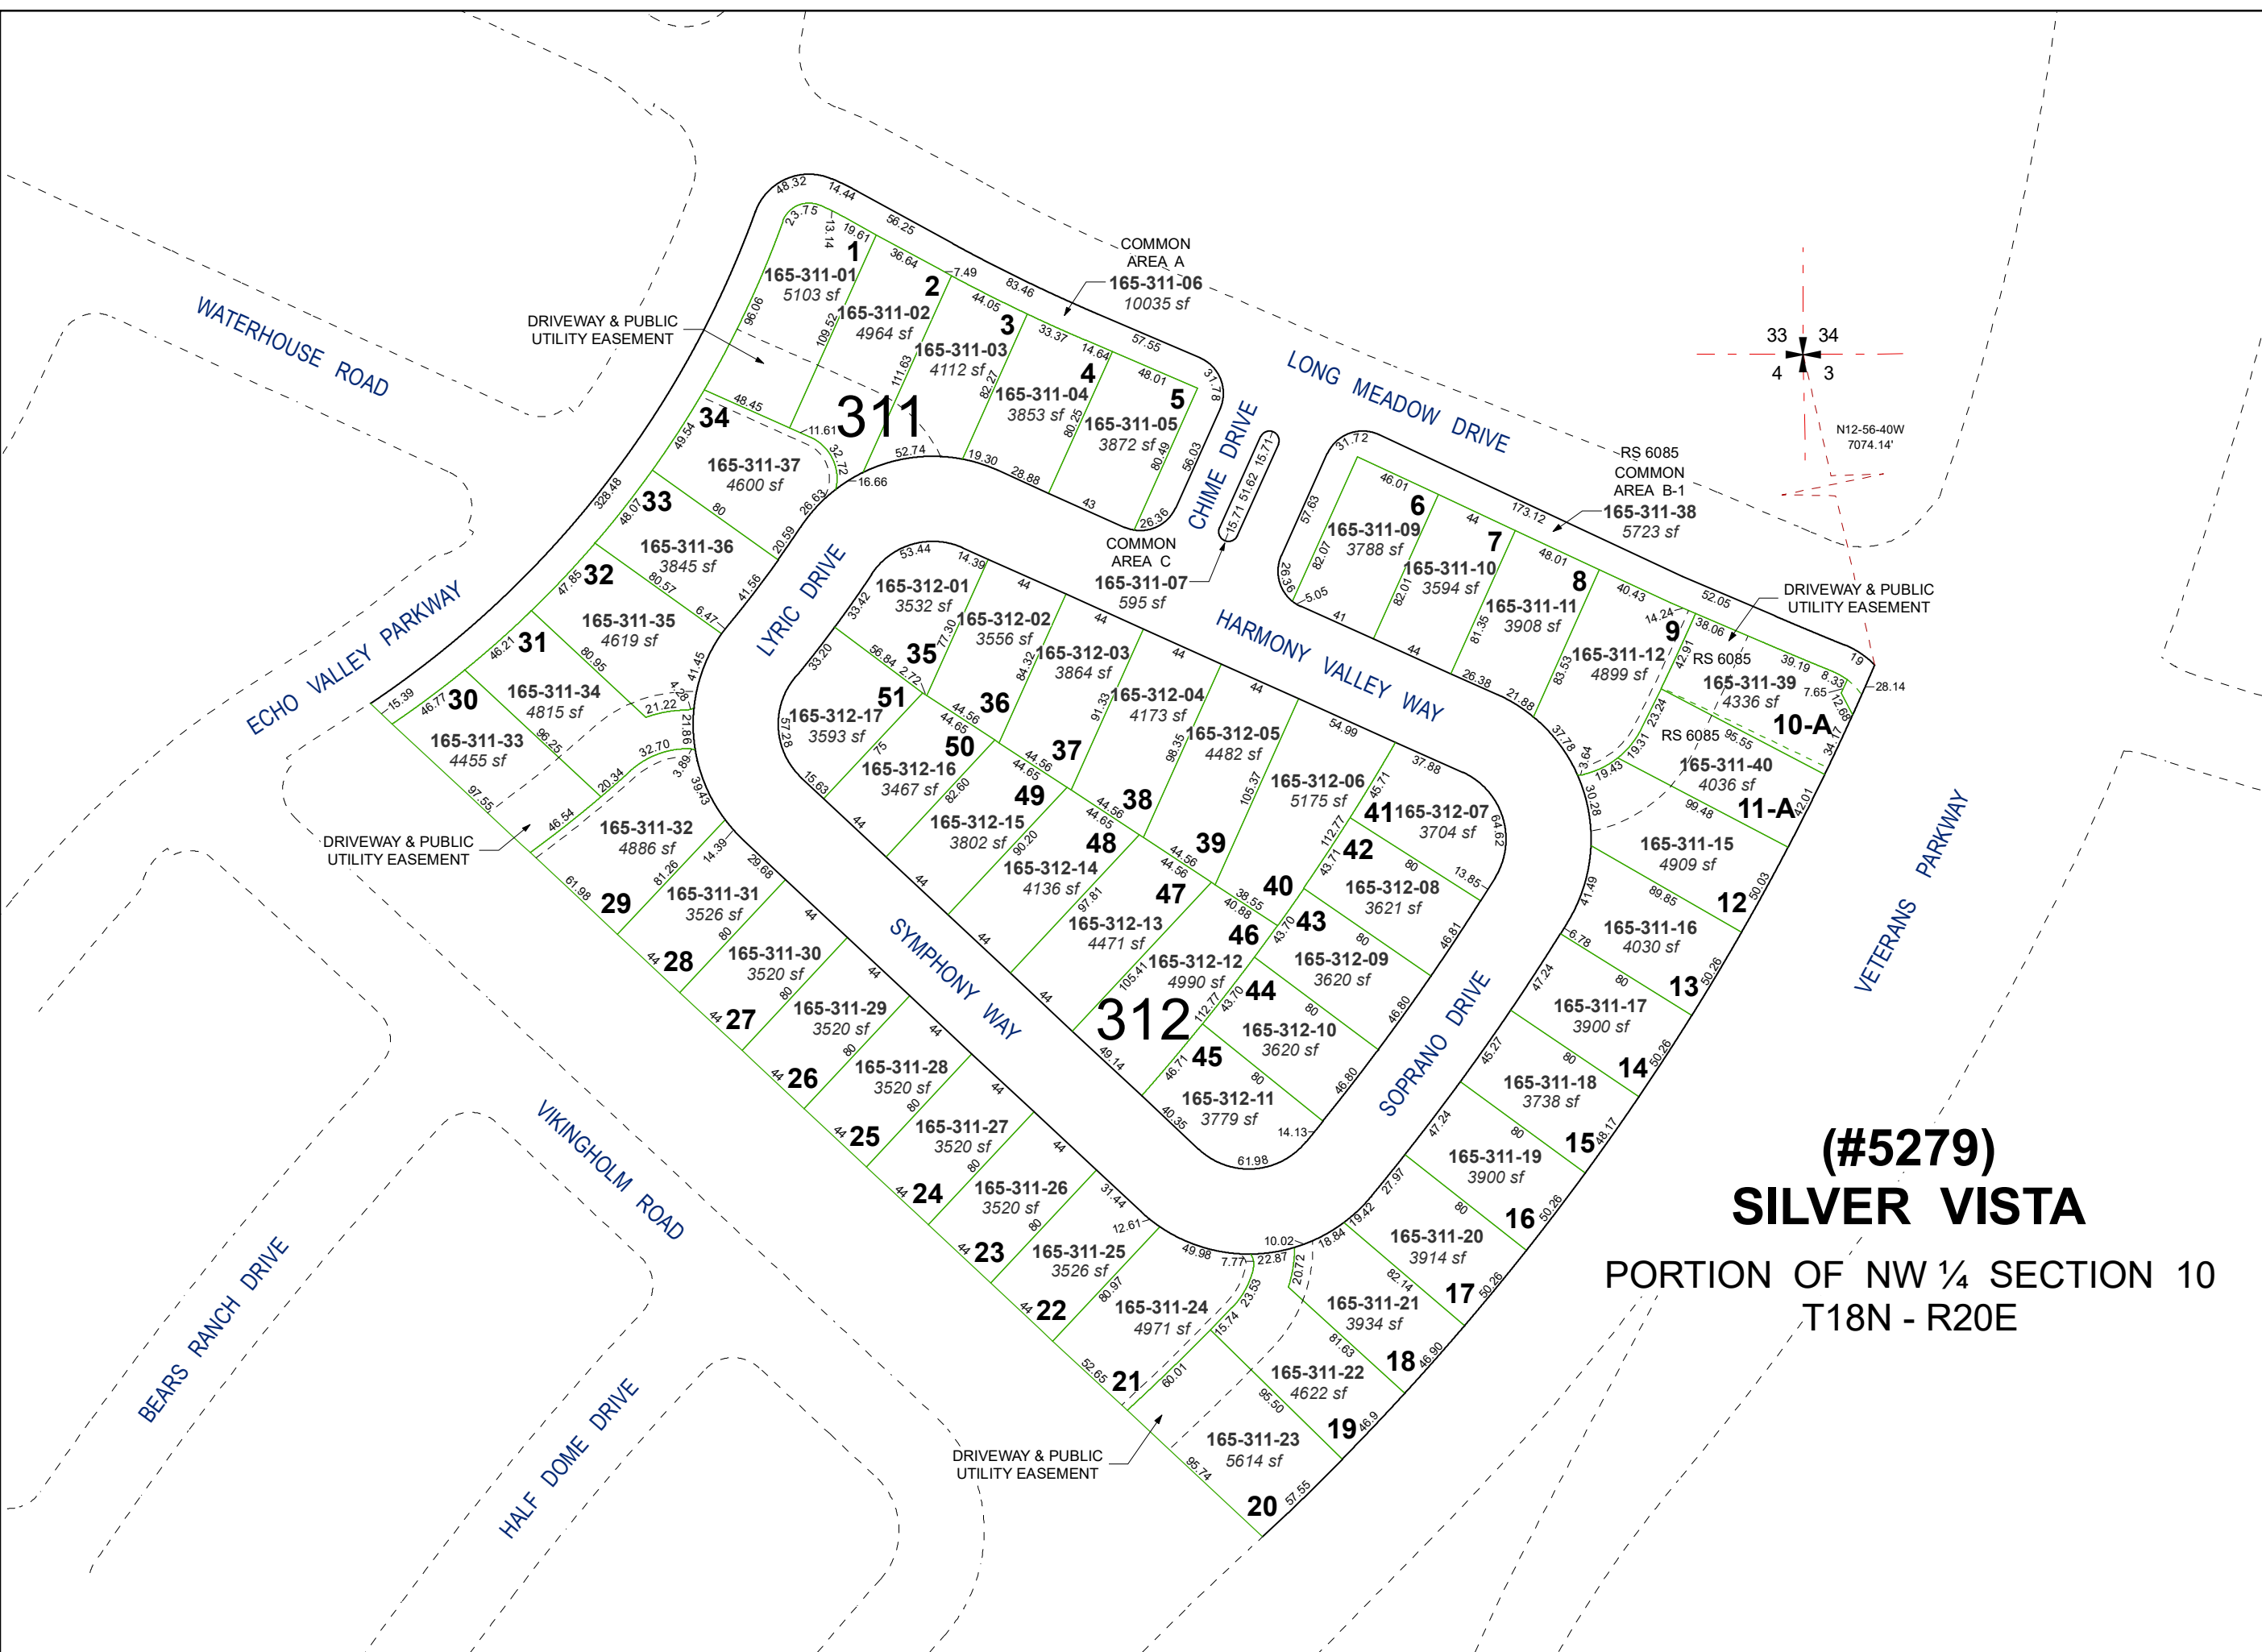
(#5279)
SILVER VISTA
PORTION OF NW ¼ SECTION 10
T18N - R20E

311

312

WATERHOUSE ROAD
ECHO VALLEY PARKWAY
LONG MEADOW DRIVE
CHIME DRIVE
LYRIC DRIVE
HARMONY VALLEY WAY
SYMPHONY WAY
SOPRANO DRIVE
VETERANS PARKWAY
VIKINGHOLM ROAD
BEARS RANCH DRIVE
HALF DOME DRIVE

COMMON AREA A
165-311-06
10035 sf

COMMON AREA C
165-311-07
595 sf

RS 6085
COMMON AREA B-1
165-311-38
5723 sf

DRIVEWAY & PUBLIC UTILITY EASEMENT
DRIVEWAY & PUBLIC UTILITY EASEMENT
DRIVEWAY & PUBLIC UTILITY EASEMENT
DRIVEWAY & PUBLIC UTILITY EASEMENT

33 34
4 3
N12-56-40W
7074.14'

1 165-311-01 5103 sf
2 165-311-02 4964 sf
3 165-311-03 4112 sf
4 165-311-04 3853 sf
5 165-311-05 3872 sf
6 165-311-09 3788 sf
7 165-311-10 3594 sf
8 165-311-11 3908 sf
9 165-311-12 4899 sf
RS 6085 165-311-39 4336 sf
10-A RS 6085 165-311-40 4036 sf
11-A
165-311-15 4909 sf
12 165-311-16 4030 sf
13 165-311-17 3900 sf
14 165-311-18 3738 sf
15 165-311-19 3900 sf
16 165-311-20 3914 sf
17 165-311-21 3934 sf
18 165-311-22 4622 sf
19 165-311-23 5614 sf
20
21 165-311-24 4971 sf
22 165-311-25 3526 sf
23 165-311-26 3520 sf
24 165-311-27 3520 sf
25 165-311-28 3520 sf
26 165-311-29 3520 sf
27 165-311-30 3520 sf
28 165-311-31 3526 sf
29 165-311-32 4886 sf
30 165-311-33 4455 sf
31 165-311-34 4815 sf
32 165-311-35 4619 sf
33 165-311-36 3845 sf
34 165-311-37 4600 sf
35 165-312-01 3532 sf
36 165-312-02 3556 sf
37 165-312-03 3864 sf
38 165-312-04 4173 sf
39 165-312-05 4482 sf
40 165-312-06 5175 sf
41 165-312-07 3704 sf
42 165-312-08 3621 sf
43 165-312-09 3620 sf
44 165-312-10 3620 sf
45 165-312-11 3779 sf
46 165-312-12 4990 sf
47 165-312-13 4471 sf
48 165-312-14 4136 sf
49 165-312-15 3802 sf
50 165-312-16 3467 sf
51 165-312-17 3593 sf

48.32 14.44 56.25 23.75 19.61 13.14 36.64 7.49 83.46 44.05 33.37 14.64 57.55 48.01 31.78 96.06 109.52 111.63 82.27 80.25 80.49 56.03 26.36 43 28.88 19.30 52.74 16.66 11.61 32.72 26.63 48.45 49.54 328.48 48.07 80 20.59 47.85 80.57 41.56 6.47 46.21 80.95 41.45 4.26 21.22 21.86 46.77 15.39 96.25 32.70 3.89 39.43 97.55 20.34 46.54 61.98 81.26 14.39 29.68 44 80 15.71 51.62 15.71 31.72 46.01 57.63 82.07 26.36 5.05 41 82.01 44 173.12 48.01 81.35 44 26.38 21.88 83.53 40.43 52.05 14.24 38.06 42.91 39.19 8.33 7.65 12.68 19 28.14 23.24 19.31 95.55 3.64 19.43 37.78 30.28 99.48 34.17 42.01 41.49 89.85 50.03 6.78 47.24 50.26 45.27 80 48.17 47.24 27.97 19.42 82.14 18.84 20.72 22.87 10.02 7.77 49.98 23.53 15.74 81.63 95.50 46.90 46.9 95.74 57.55 60.01 52.65 80.97 12.61 31.44 53.44 14.39 33.42 56.84 2.72 77.30 33.20 57.28 75 15.63 44.56 44.65 82.60 84.32 91.33 98.35 105.37 112.77 54.99 37.88 45.71 64.62 13.85 43.71 46.81 46.80 46.80 14.13 61.98 40.35 46.71 49.14 105.41 112.77 43.70 40.88 38.55 44.56 97.81 90.20 44.56 44.65